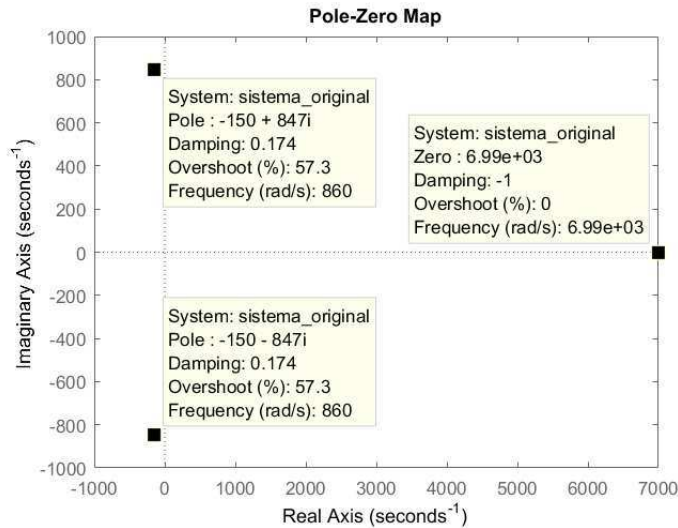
Pole-Zero Map

1000
800
600
400
200
0
-200
-400
-600
-800
-1000

Imaginary Axis (seconds$^{-1}$)

System: sistema_original
Pole : -150 + 847i
Damping: 0.174
Overshoot (%): 57.3
Frequency (rad/s): 860

System: sistema_original
Zero : 6.99e+03
Damping: -1
Overshoot (%): 0
Frequency (rad/s): 6.99e+03

System: sistema_original
Pole : -150 - 847i
Damping: 0.174
Overshoot (%): 57.3
Frequency (rad/s): 860

-1000 0 1000 2000 3000 4000 5000 6000 7000

Real Axis (seconds$^{-1}$)